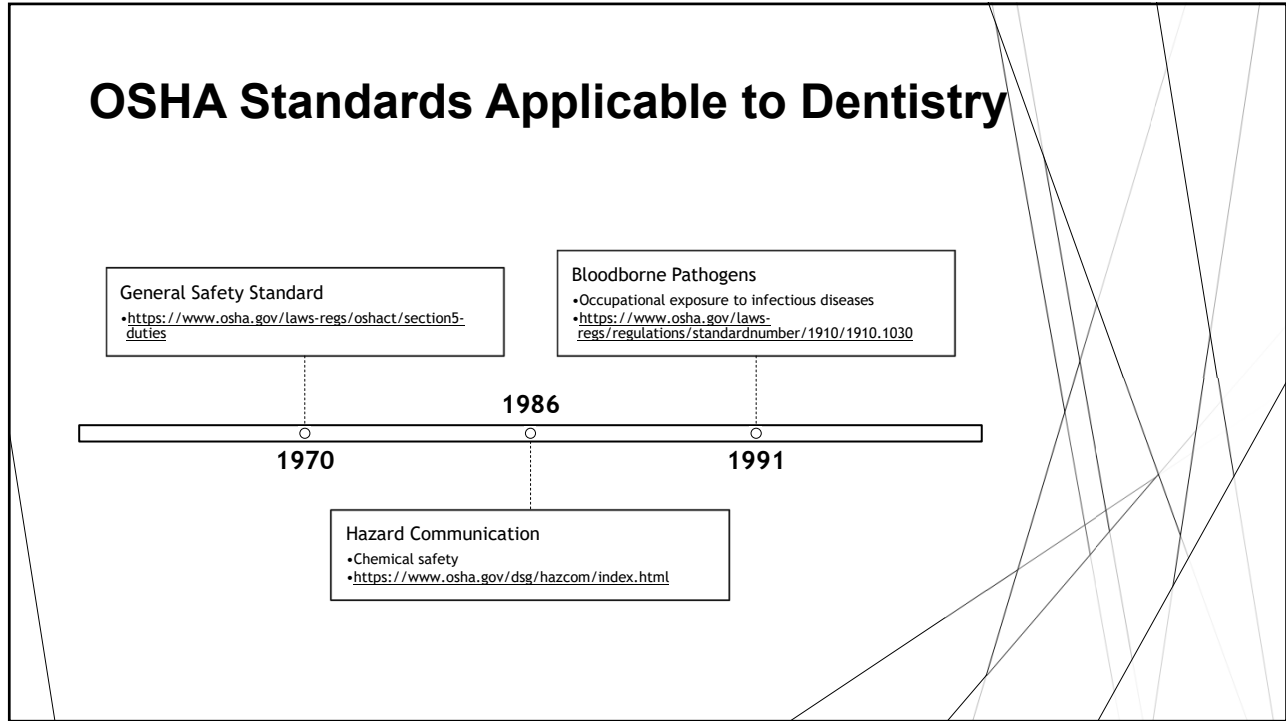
OSHA Standards Applicable to Dentistry

General Safety Standard
•https://www.osha.gov/laws-regs/oshact/section5-duties

Bloodborne Pathogens
•Occupational exposure to infectious diseases
•https://www.osha.gov/laws-regs/regulations/standardnumber/1910/1910.1030

1986

1970

1991

Hazard Communication
•Chemical safety
•https://www.osha.gov/dsg/hazcom/index.html